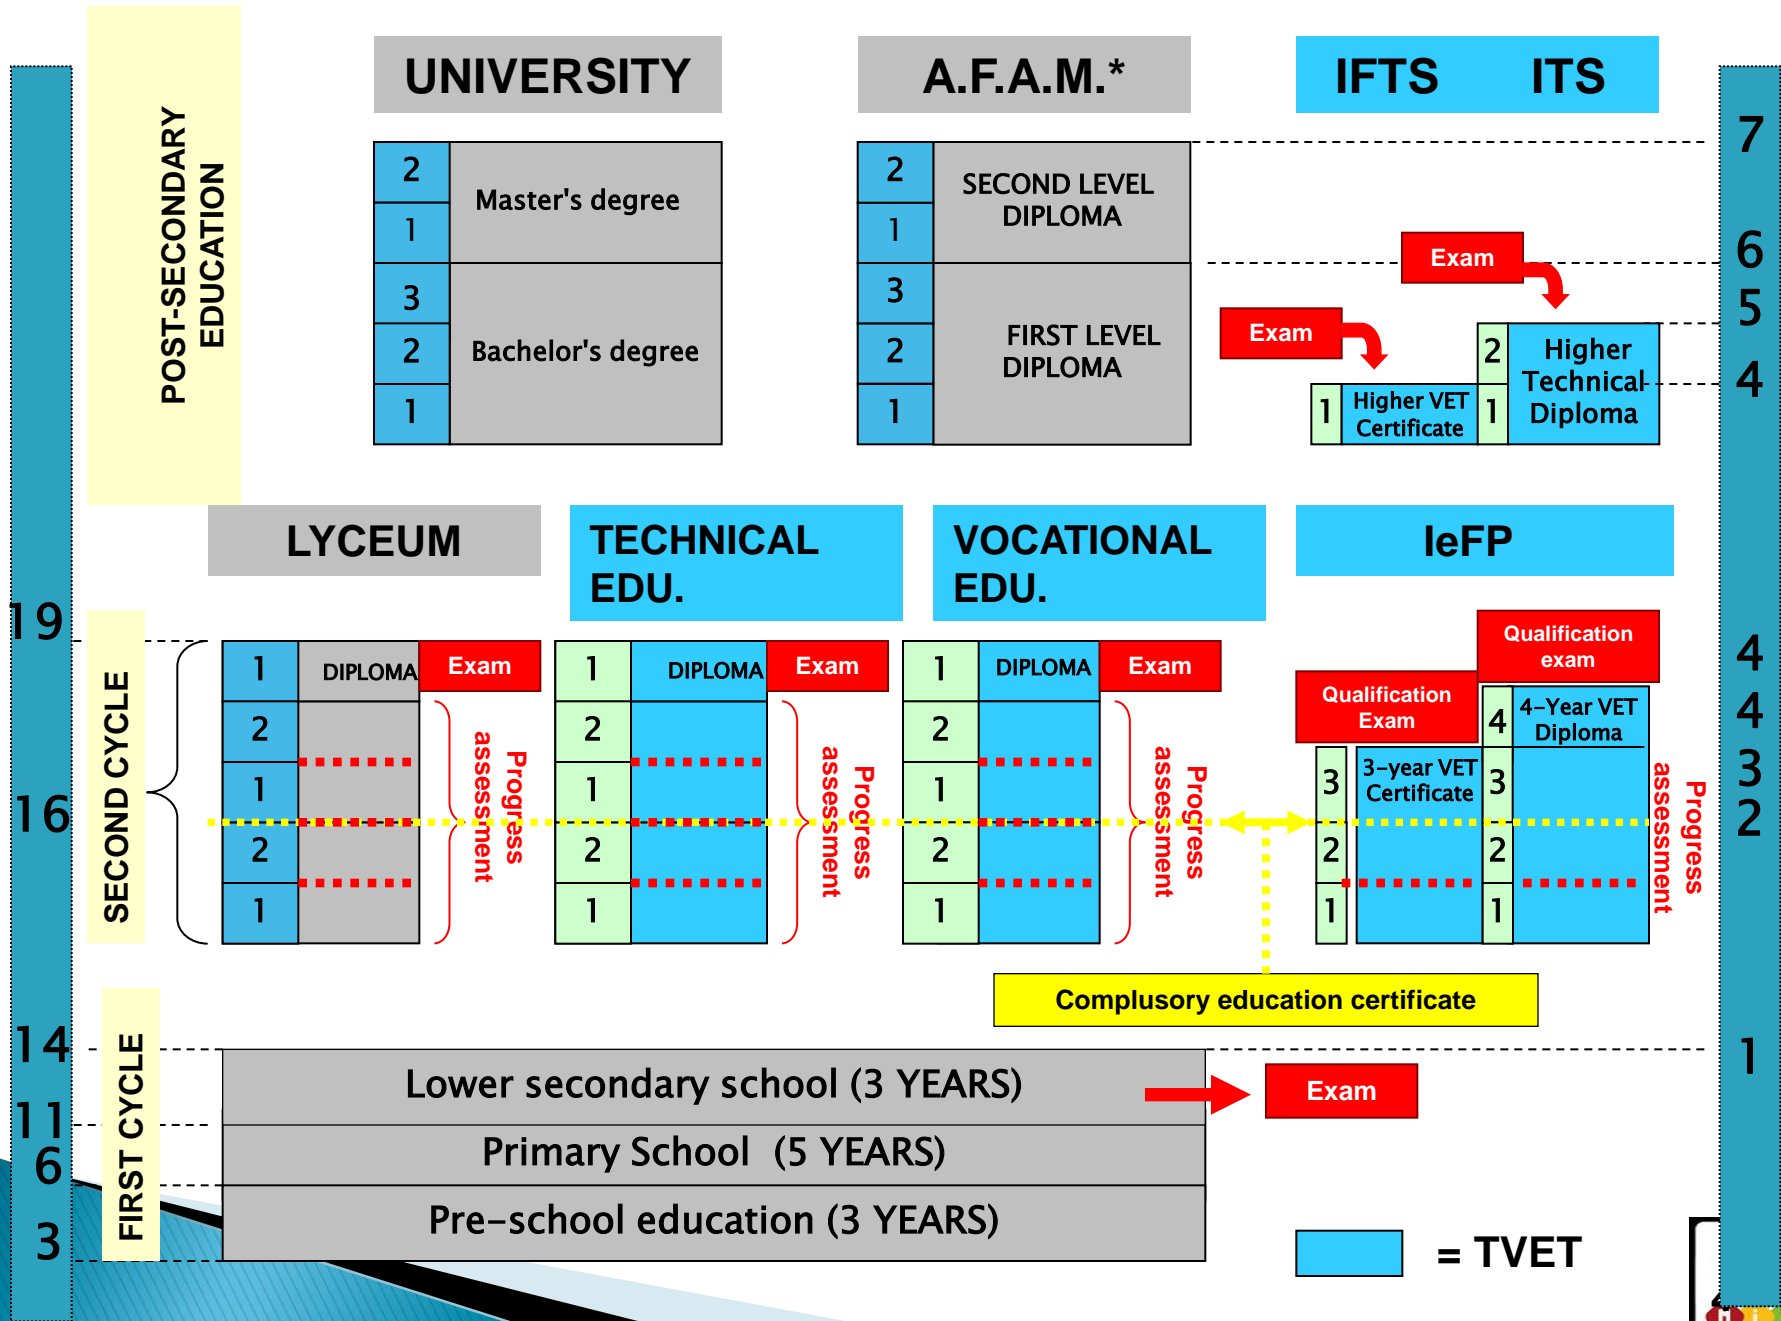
POST-SECONDARY EDUCATION

UNIVERSITY

2
1
Master's degree
3
2
1
Bachelor's degree

A.F.A.M.*

2
1
SECOND LEVEL DIPLOMA
3
2
1
FIRST LEVEL DIPLOMA

IFTS ITS

Exam
Exam
1 Higher VET Certificate
2
1
Higher Technical Diploma

7
6
5
4

LYCEUM

TECHNICAL EDU.

VOCATIONAL EDU.

IeFP

19
16

SECOND CYCLE

1 DIPLOMA Exam
2
1
2
1
Progress assessment

1 DIPLOMA Exam
2
1
2
1
Progress assessment

1 DIPLOMA Exam
2
1
2
1
Progress assessment

Qualification exam
Qualification Exam
4 4–Year VET Diploma
3 3–year VET Certificate
3
2
2
1
1
Progress assessment

4
4
3
2

Complusory education certificate

14
11
6
3

FIRST CYCLE

Lower secondary school (3 YEARS)
Primary School (5 YEARS)
Pre–school education (3 YEARS)

Exam

1

= TVET